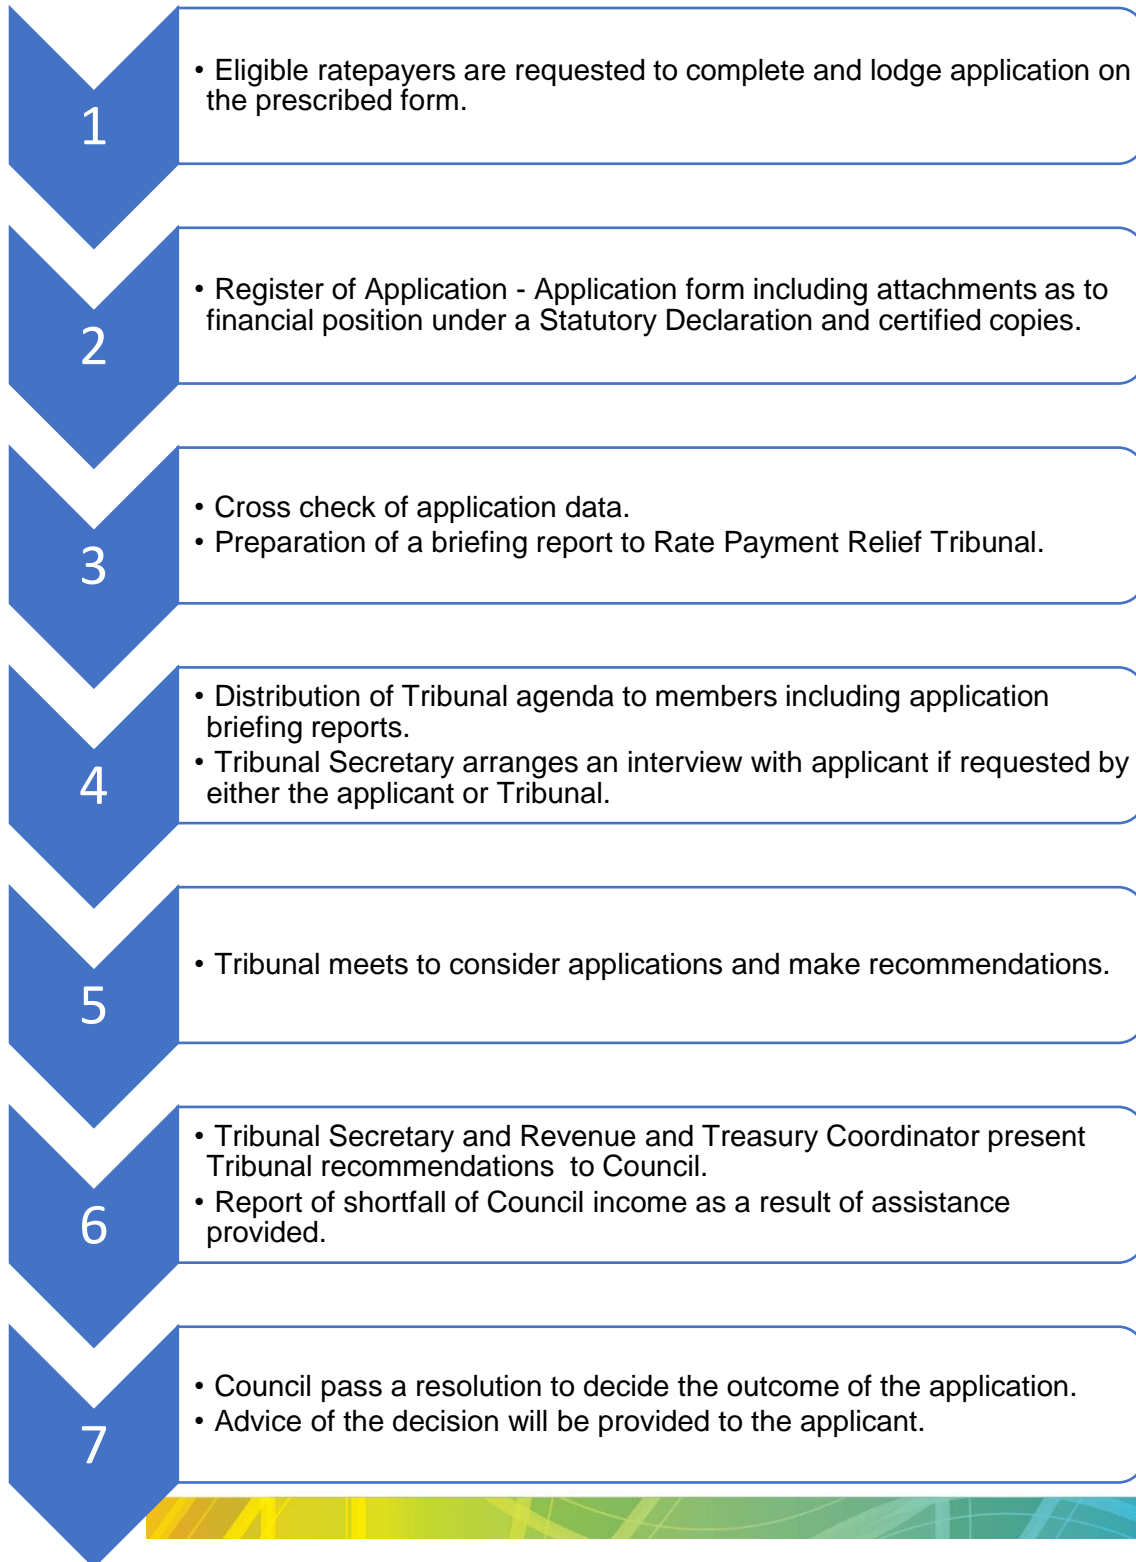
1

• Eligible ratepayers are requested to complete and lodge application on the prescribed form.

2

• Register of Application - Application form including attachments as to financial position under a Statutory Declaration and certified copies.

3

• Cross check of application data.
• Preparation of a briefing report to Rate Payment Relief Tribunal.

4

• Distribution of Tribunal agenda to members including application briefing reports.
• Tribunal Secretary arranges an interview with applicant if requested by either the applicant or Tribunal.

5

• Tribunal meets to consider applications and make recommendations.

6

• Tribunal Secretary and Revenue and Treasury Coordinator present Tribunal recommendations to Council.
• Report of shortfall of Council income as a result of assistance provided.

7

• Council pass a resolution to decide the outcome of the application.
• Advice of the decision will be provided to the applicant.